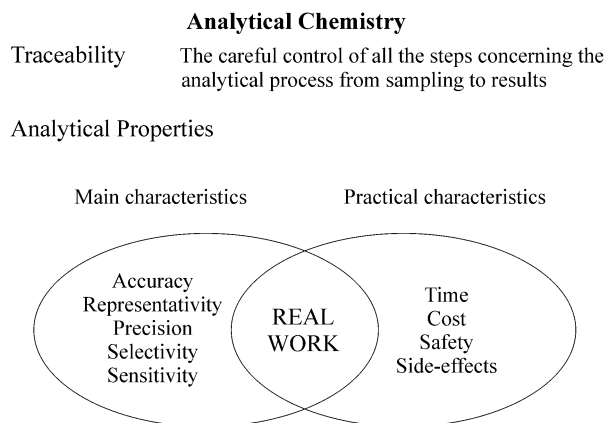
**Analytical Chemistry**

Traceability The careful control of all the steps concerning the analytical process from sampling to results

Analytical Properties

Main characteristics

Practical characteristics

Accuracy
Representativity
Precision
Selectivity
Sensitivity

REAL
WORK

Time
Cost
Safety
Side-effects